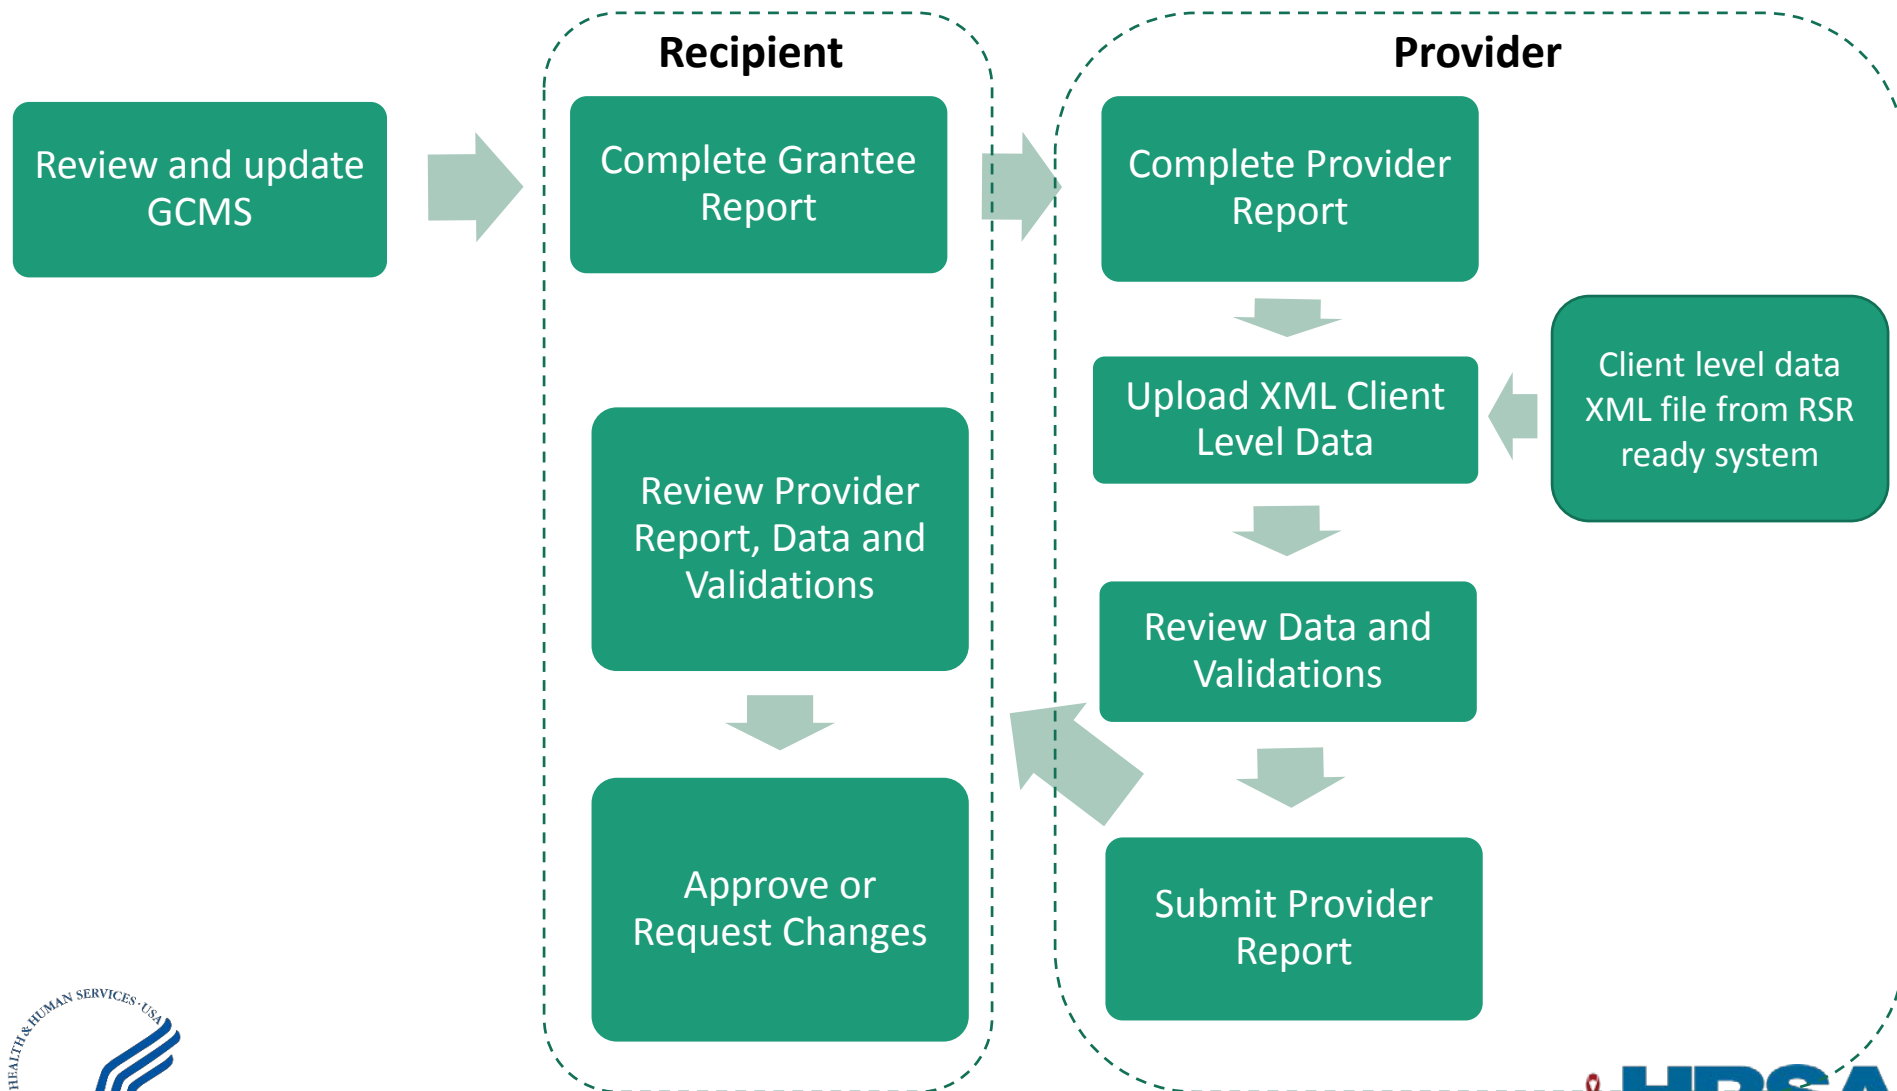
Review and update GCMS

Recipient

Complete Grantee Report

Review Provider Report, Data and Validations

Approve or Request Changes

Provider

Complete Provider Report

Upload XML Client Level Data

Client level data XML file from RSR ready system

Review Data and Validations

Submit Provider Report

HEALTH & HUMAN SERVICES · USA

HRSA